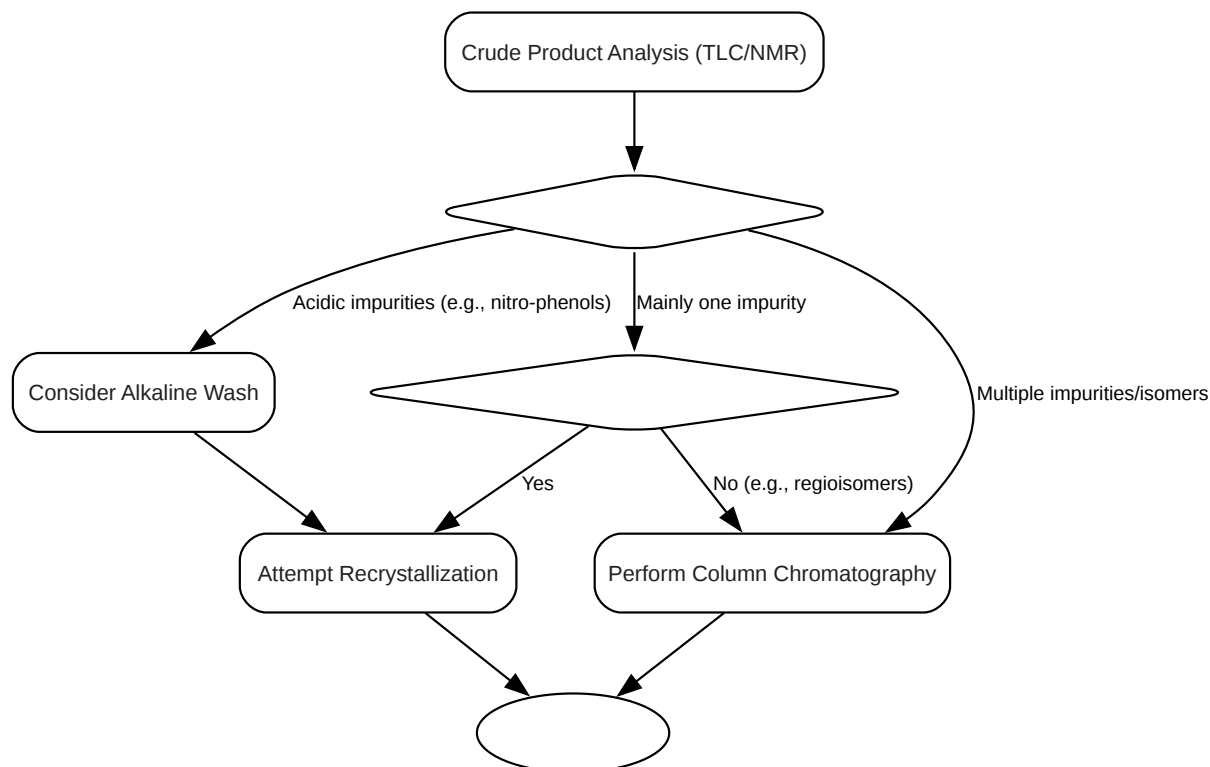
Crude Product Analysis (TLC/NMR)

Acidic impurities (e.g., nitro-phenols)

Mainly one impurity

Multiple impurities/isomers

Consider Alkaline Wash

Yes

No (e.g., regioisomers)

Attempt Recrystallization

Perform Column Chromatography